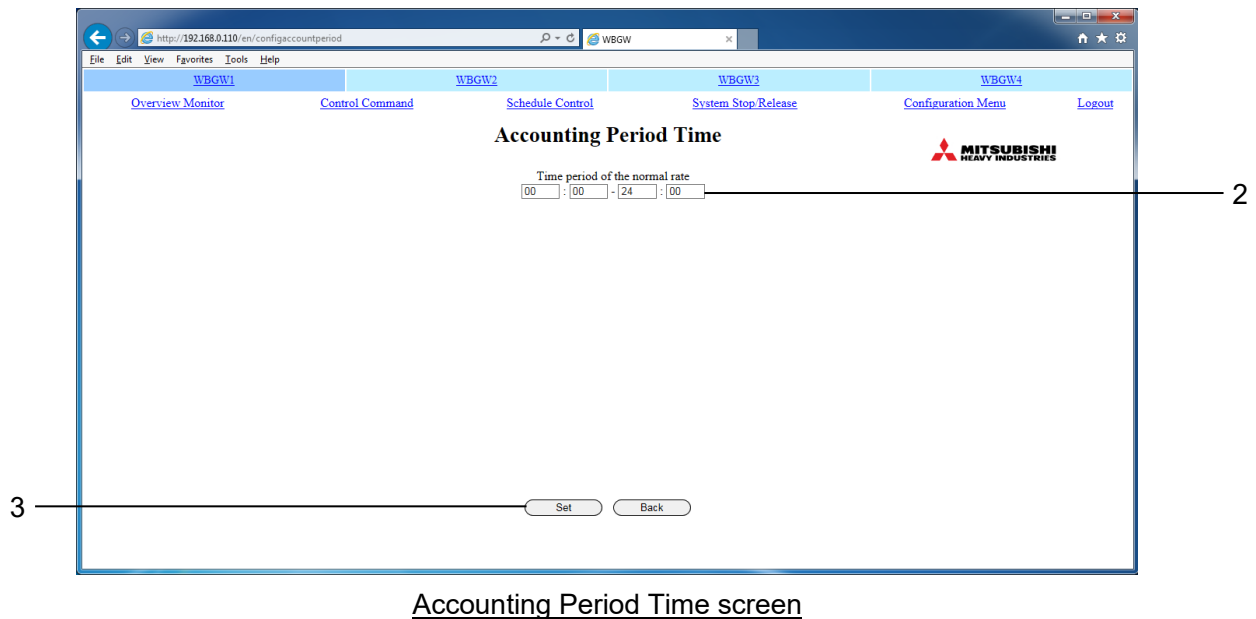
http://192.168.0.110/en/configaccountperiod
WBGW

File Edit View Favorites Tools Help

WBGW1 WBGW2 WBGW3 WBGW4

Overview Monitor Control Command Schedule Control System Stop/Release Configuration Menu Logout

Accounting Period Time

MITSUBISHI HEAVY INDUSTRIES

Time period of the normal rate
00 : 00 - 24 : 00

2

3

Set Back

Accounting Period Time screen